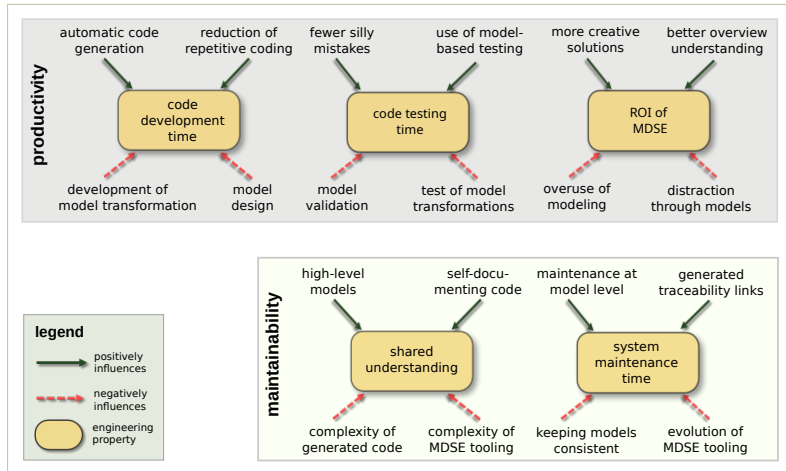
productivity

automatic code generation

reduction of repetitive coding

code development time

development of model transformation

model design

fewer silly mistakes

use of model-based testing

code testing time

model validation

test of model transformations

more creative solutions

better overview understanding

ROI of MDSE

overuse of modeling

distraction through models

legend

positively influences

negatively influences

engineering property

maintainability

high-level models

self-documenting code

shared understanding

complexity of generated code

complexity of MDSE tooling

maintenance at model level

generated traceability links

system maintenance time

keeping models consistent

evolution of MDSE tooling